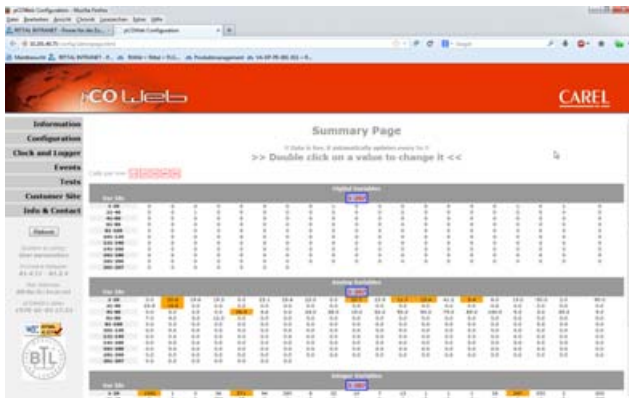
pCOWeb Configuration - Mozilla Firefox

pCOWeb Configuration

pCOWeb

CAREL

Information

Configuration

Clock and Logger

Events

Tests

Customer Site

Info & Contact

Reboot

Summary Page

>> Double click on a value to change it <<

Digital Variables

Analog Variables

Integer Variables

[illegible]